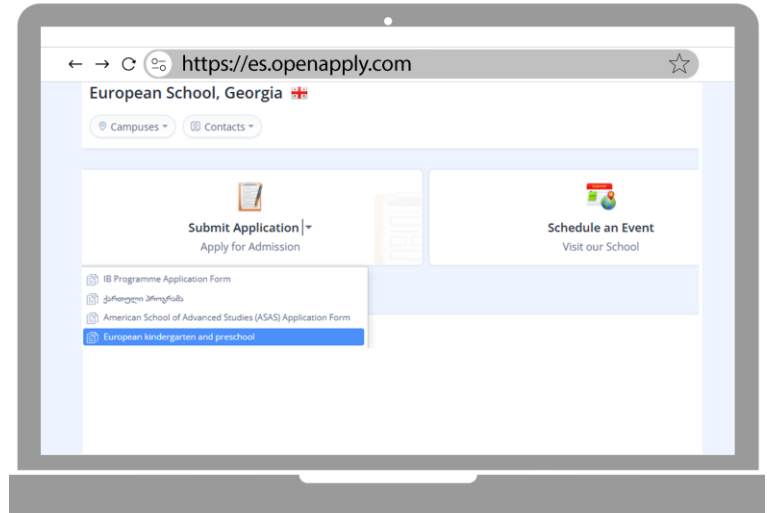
← → C https://es.openapply.com

European School, Georgia

Campuses ▾ Contacts ▾

Submit Application ▾
Apply for Admission

Schedule an Event
Visit our School

IB Programme Application Form
ქართული პროგრამა
American School of Advanced Studies (ASAS) Application Form
European kindergarten and preschool